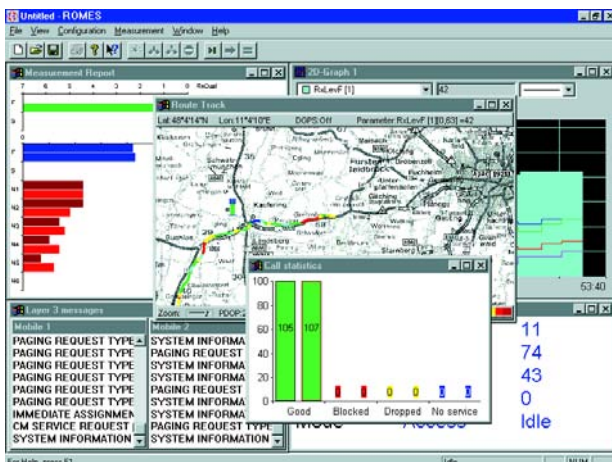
Untitled - ROMES

File View Configuration Measurement Window Help

Measurement Report

7 6 5 4 3 2 1 0 RxQual

N1
N2
N3
N4
N5
N6

2D-Graph 1

RxLevF [1]

42

Route Track

Lat:48°4'14"N Lon:11°4'10"E DOPS:Off Parameter:RxLevF [1][0,63] =42

Zoom: PDOP:

53:40

Call statistics

| 100 | | | | |
|---|---|---|---|---|
| 80 | | | | |
| 60 | | | | |
| 40 | 105 107 | | | |
| 20 | | | | |
| 0 | | 0 0 | 0 0 | 0 0 |
| | Good | Blocked | Dropped | No service |

Layer 3 messages

Mobile 1
PAGING REQUEST TYPE
PAGING REQUEST TYPE
PAGING REQUEST TYPE
PAGING REQUEST TYPE
PAGING REQUEST TYPE
PAGING REQUEST TYPE
IMMEDIATE ASSIGNMEN
CM SERVICE REQUEST
SYSTEM INFORMATION

Mobile 2
SYSTEM INFORMA
PAGING REQUEST
SYSTEM INFORMA
SYSTEM INFORMA
PAGING REQUEST
SYSTEM INFORMA
SYSTEM INFORMA
PAGING REQUEST TYPE
SYSTEM INFORMATION

11
74
43
0
Idle

Mode Access

For Help, press F1

NUM